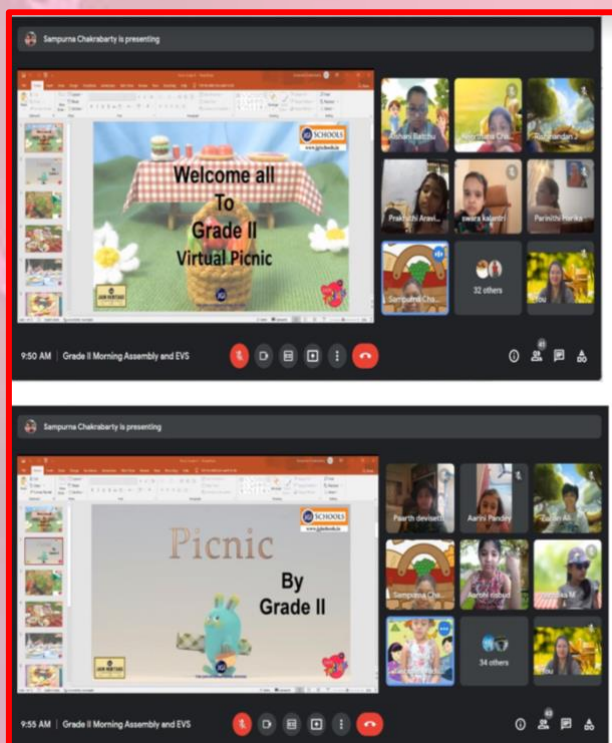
Sampurna Chakrabarty is presenting

SCHOOLS

Welcome all To Grade II Virtual Picnic

Nishant Batchu

Prakhathi Aravi...

swara kaushik

Parinithi Harika

Sampurna Cha...

32 others

You

9:50 AM | Grade II Morning Assembly and EVS

Sampurna Chakrabarty is presenting

SCHOOLS

Picnic By Grade II

Paarth devisetti

Aarini Pandey

Sampurna Cha...

34 others

You

9:55 AM | Grade II Morning Assembly and EVS